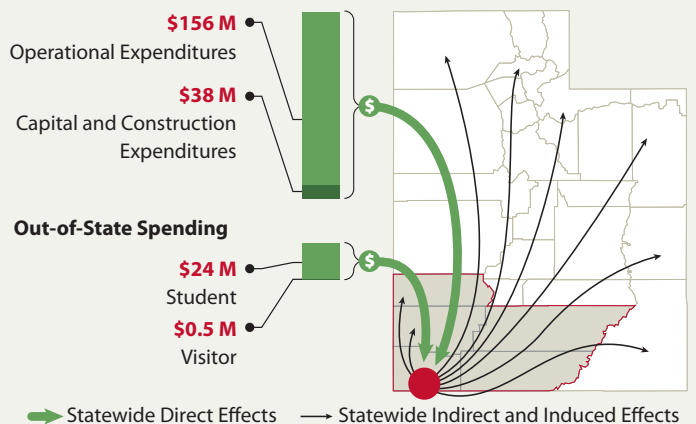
$156 M
Operational Expenditures

$38 M
Capital and Construction Expenditures

Out-of-State Spending

$24 M
Student

$0.5 M
Visitor

$

$

Statewide Direct Effects → Statewide Indirect and Induced Effects